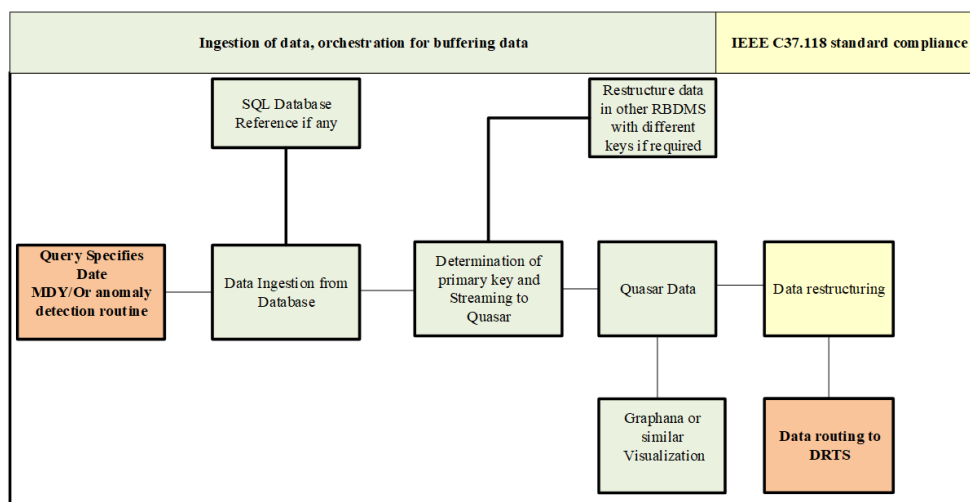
Ingestion of data, orchestration for buffering data

IEEE C37.118 standard compliance

SQL Database Reference if any

Restructure data in other RBDMS with different keys if required

Query Specifies Date MDY/Or anomaly detection routine

Data Ingestion from Database

Determination of primary key and Streaming to Quasar

Quasar Data

Data restructuring

Graphana or similar Visualization

Data routing to DRTS